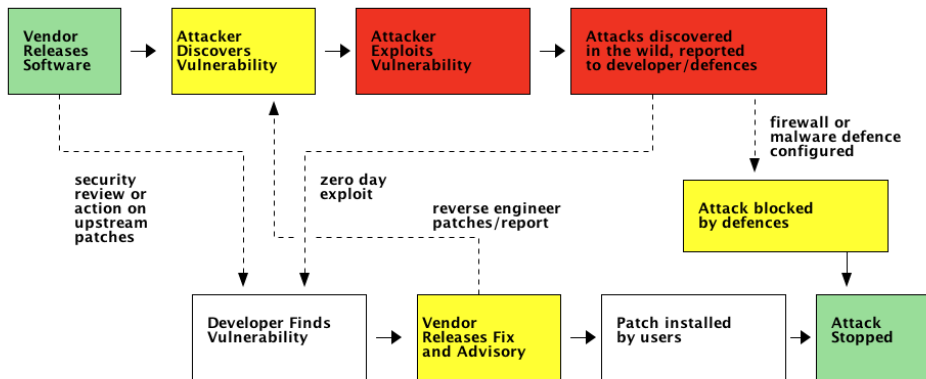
Vendor Releases Software

Attacker Discovers Vulnerability

Attacker Exploits Vulnerability

Attacks discovered in the wild, reported to developer/defences

firewall or malware defence configured

security review or action on upstream patches

zero day exploit

reverse engineer patches/report

Attack blocked by defences

Developer Finds Vulnerability

Vendor Releases Fix and Advisory

Patch installed by users

Attack Stopped